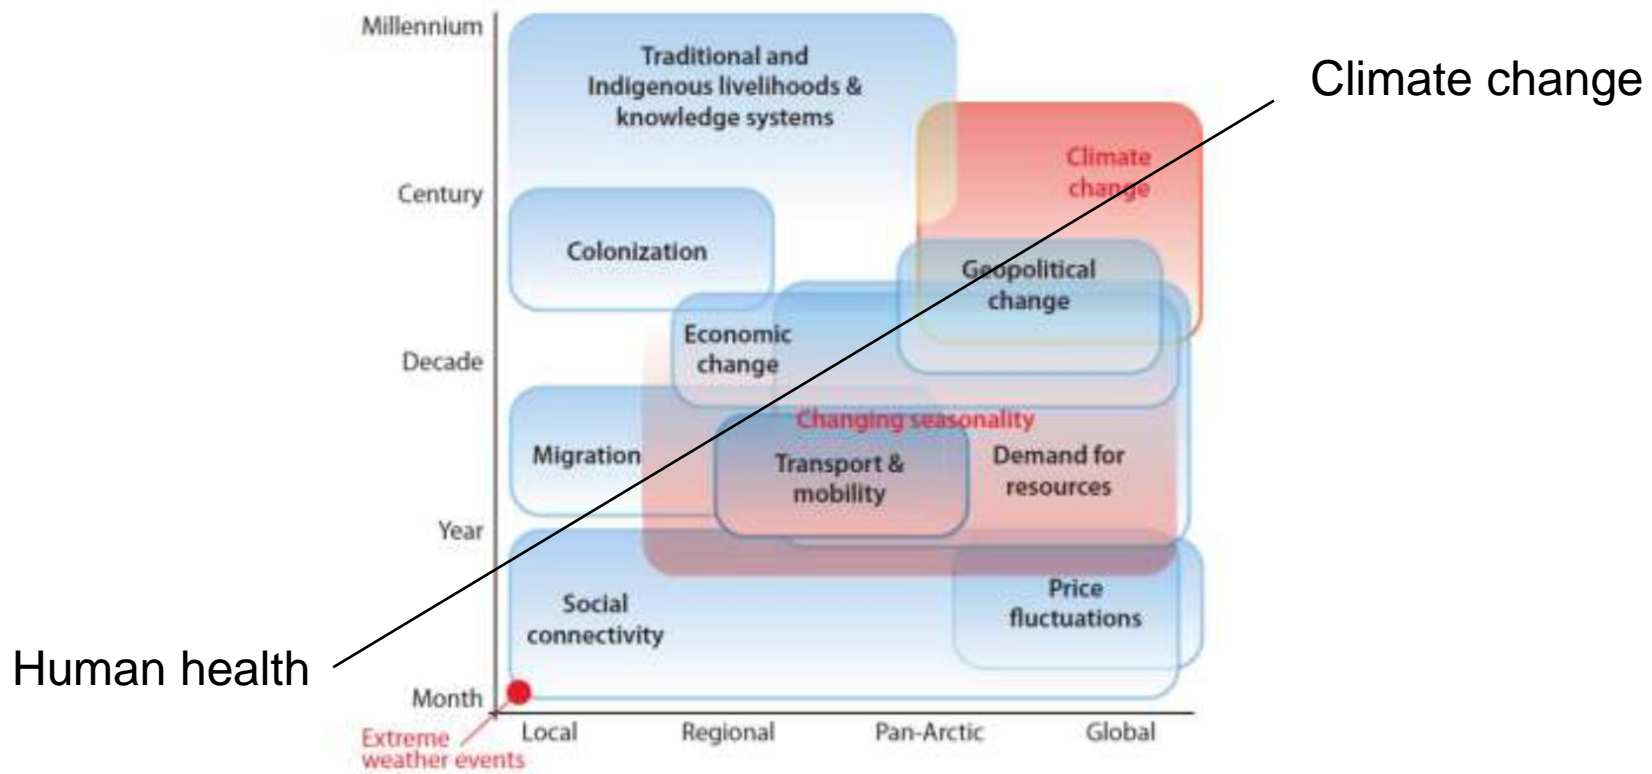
Millennium
Century
Decade
Year
Month

Traditional and Indigenous livelihoods & knowledge systems

Climate change

Climate change

Colonization

Geopolitical change

Economic change

Changing seasonality

Migration

Transport & mobility

Demand for resources

Social connectivity

Price fluctuations

Human health

Extreme weather events

Local
Regional
Pan-Arctic
Global